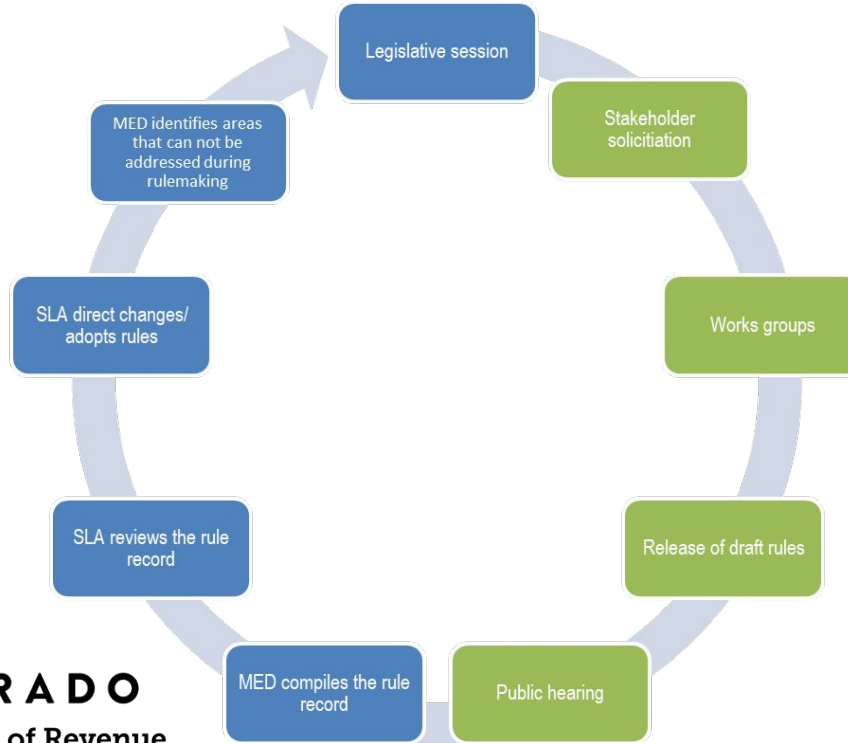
Legislative session

Stakeholder solicitiation

Works groups

Release of draft rules

Public hearing

MED compiles the rule record

SLA reviews the rule record

SLA direct changes/ adopts rules

MED identifies areas that can not be addressed during rulemaking

RADO

of Revenue